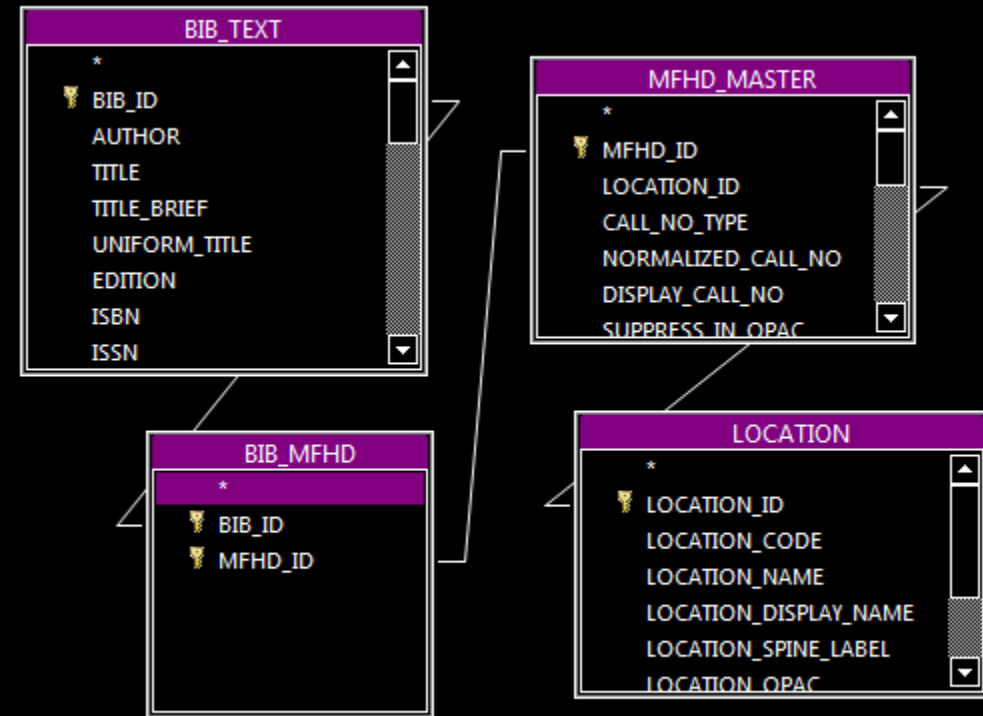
BIB_TEXT

*
BIB_ID
AUTHOR
TITLE
TITLE_BRIEF
UNIFORM_TITLE
EDITION
ISBN
ISSN

MFHD_MASTER

*
MFHD_ID
LOCATION_ID
CALL_NO_TYPE
NORMALIZED_CALL_NO
DISPLAY_CALL_NO
SUPPRESS_IN_OPAC

BIB_MFHD

*
BIB_ID
MFHD_ID

LOCATION

*
LOCATION_ID
LOCATION_CODE
LOCATION_NAME
LOCATION_DISPLAY_NAME
LOCATION_SPINE_LABEL
LOCATION_OPAC